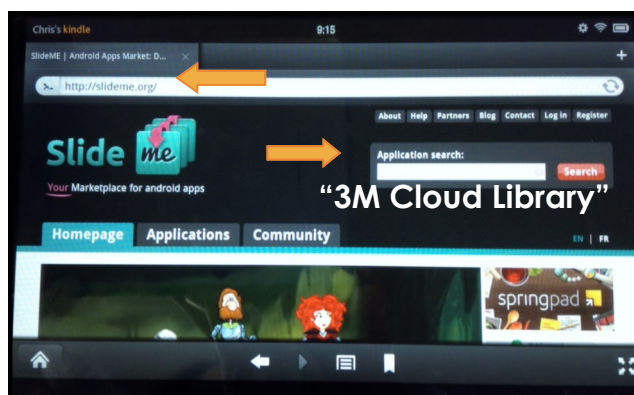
Chris's kindle 9:15

SlideME | Android Apps Market: D... ×

http://slideme.org/

About Help Partners Blog Contact Log in Register

Slide me

Your Marketplace for android apps

Application search:

Search

"3M Cloud Library"

Homepage Applications Community

EN | FR

springpad